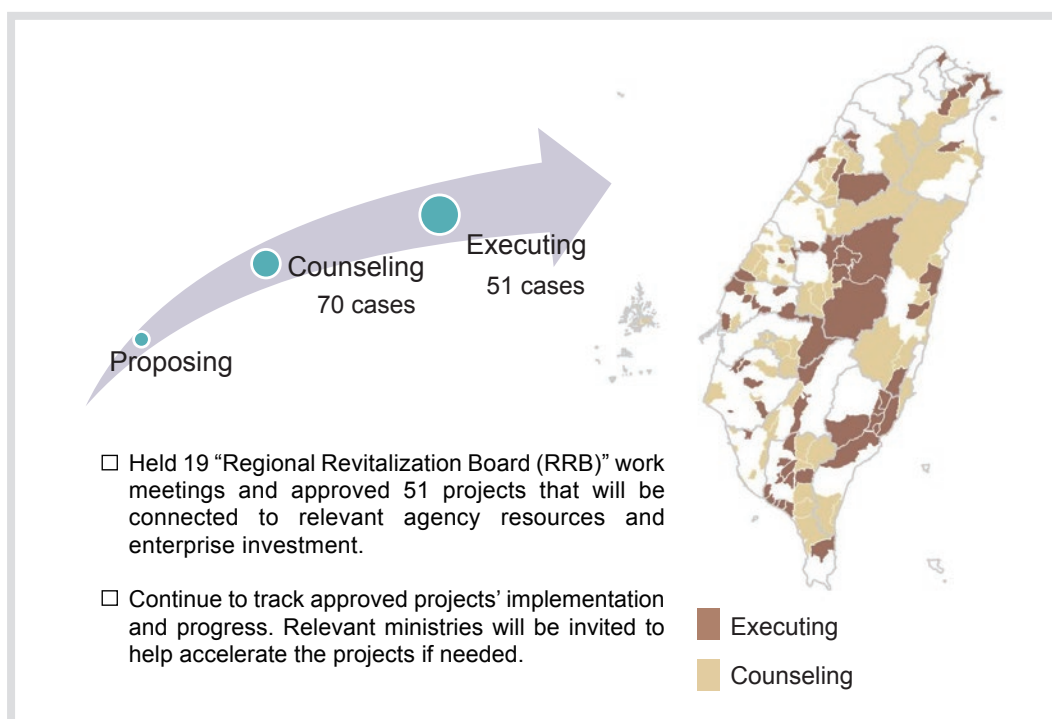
Executing
51 cases

Counseling
70 cases

Proposing

☐ Held 19 “Regional Revitalization Board (RRB)” work meetings and approved 51 projects that will be connected to relevant agency resources and enterprise investment.

☐ Continue to track approved projects’ implementation and progress. Relevant ministries will be invited to help accelerate the projects if needed.

Executing

Counseling